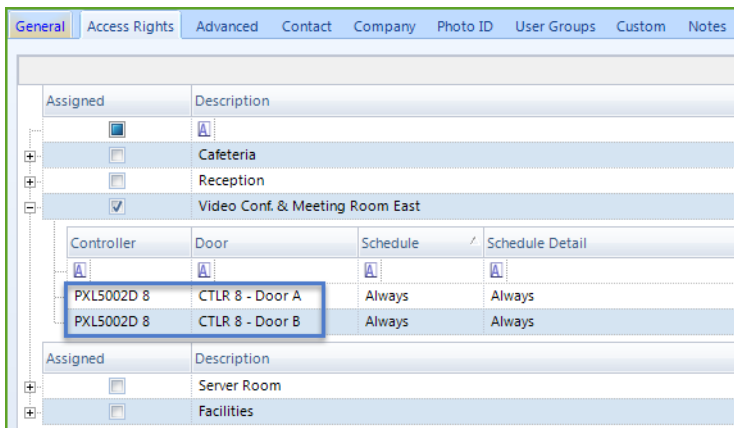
General | Access Rights | Advanced | Contact | Company | Photo ID | User Groups | Custom | Notes

| Assigned | Description |
|---|---|
| | |
| | Cafeteria |
| | Reception |
| | Video Conf. & Meeting Room East |

| Controller | Door | Schedule | Schedule Detail |
|---|---|---|---|
| | | | |
| PXL5002D 8 | CTLR 8 - Door A | Always | Always |
| PXL5002D 8 | CTLR 8 - Door B | Always | Always |

| Assigned | Description |
|---|---|
| | Server Room |
| | Facilities |